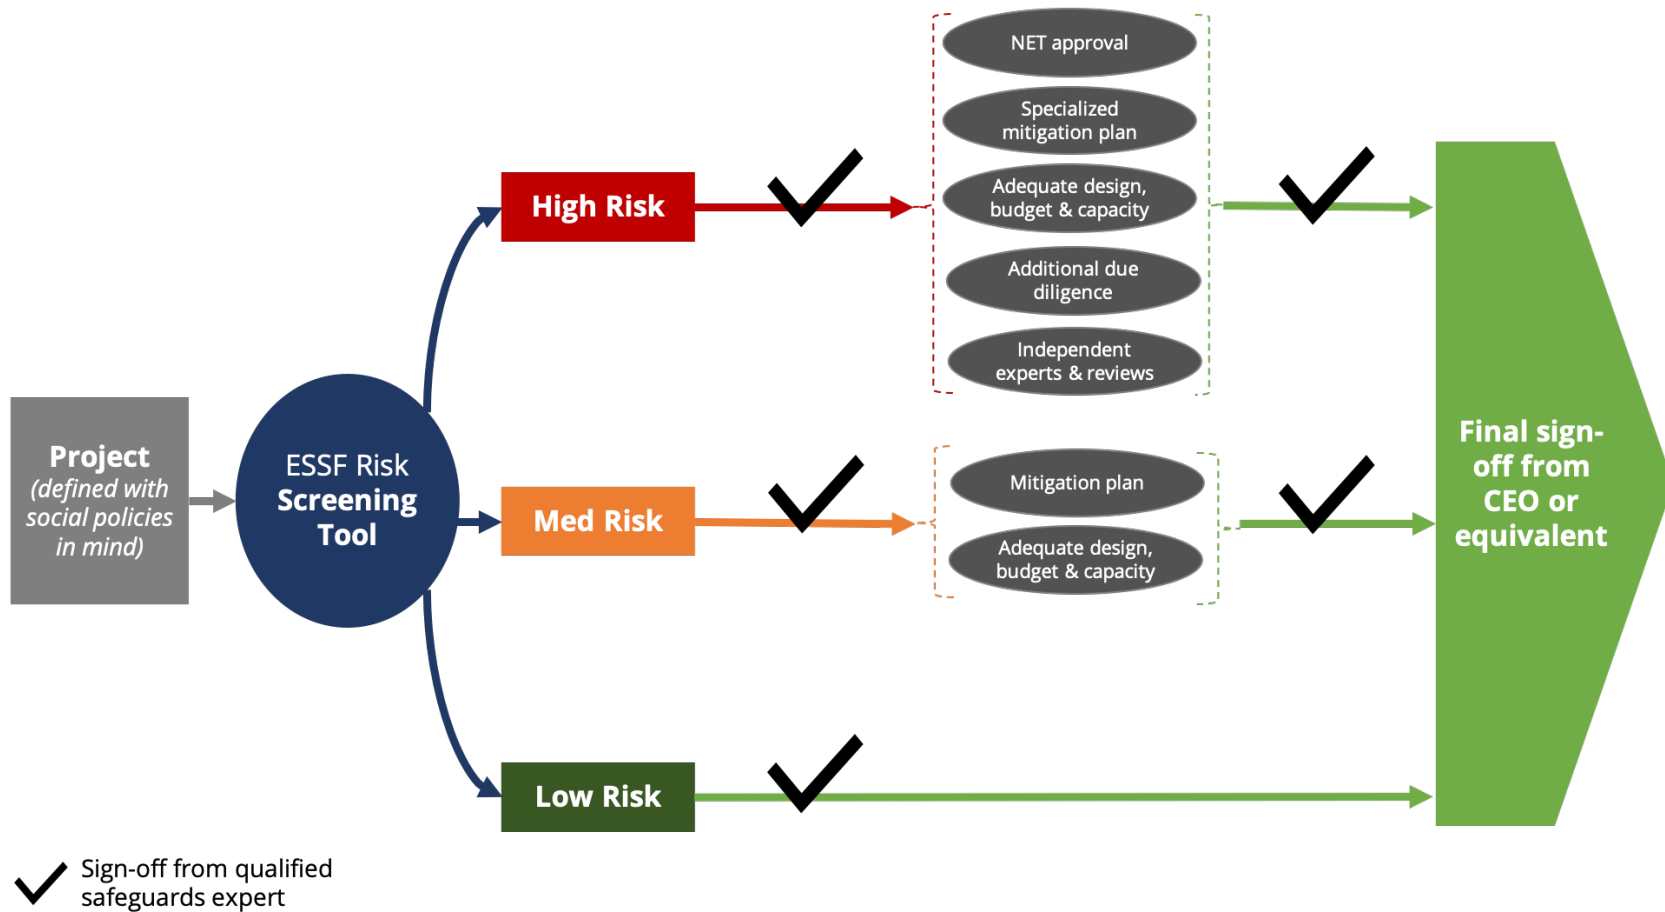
Project
(defined with social policies in mind)

ESSF Risk
Screening Tool

High Risk

NET approval

Specialized mitigation plan

Adequate design, budget & capacity

Additional due diligence

Independent experts & reviews

Med Risk

Mitigation plan

Adequate design, budget & capacity

Low Risk

Final sign-off from CEO or equivalent

Sign-off from qualified safeguards expert